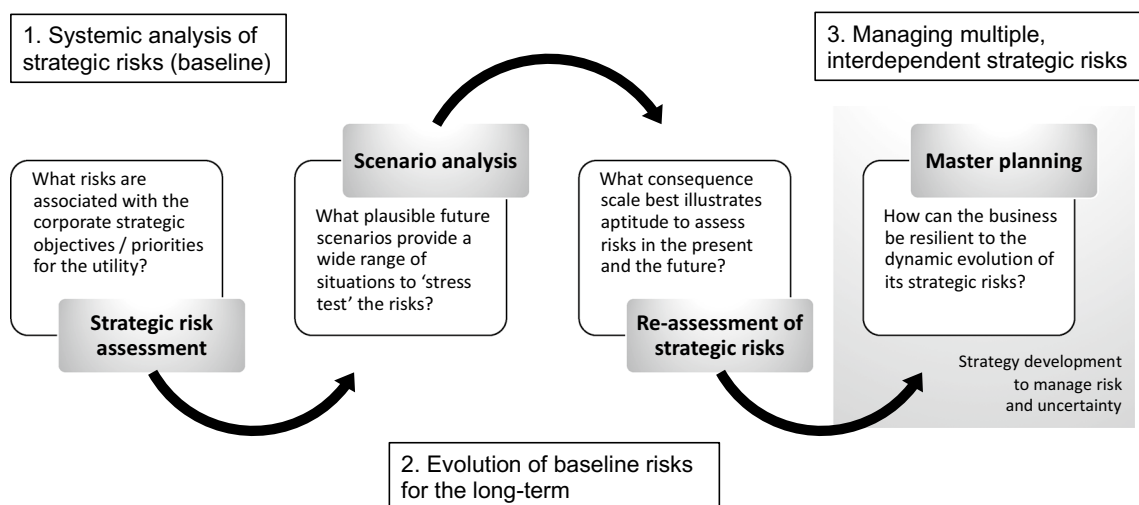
1. Systemic analysis of strategic risks (baseline)

What risks are associated with the corporate strategic objectives / priorities for the utility?

Strategic risk assessment

Scenario analysis

What plausible future scenarios provide a wide range of situations to 'stress test' the risks?

What consequence scale best illustrates aptitude to assess risks in the present and the future?

Re-assessment of strategic risks

3. Managing multiple, interdependent strategic risks

Master planning

How can the business be resilient to the dynamic evolution of its strategic risks?

Strategy development to manage risk and uncertainty

2. Evolution of baseline risks for the long-term